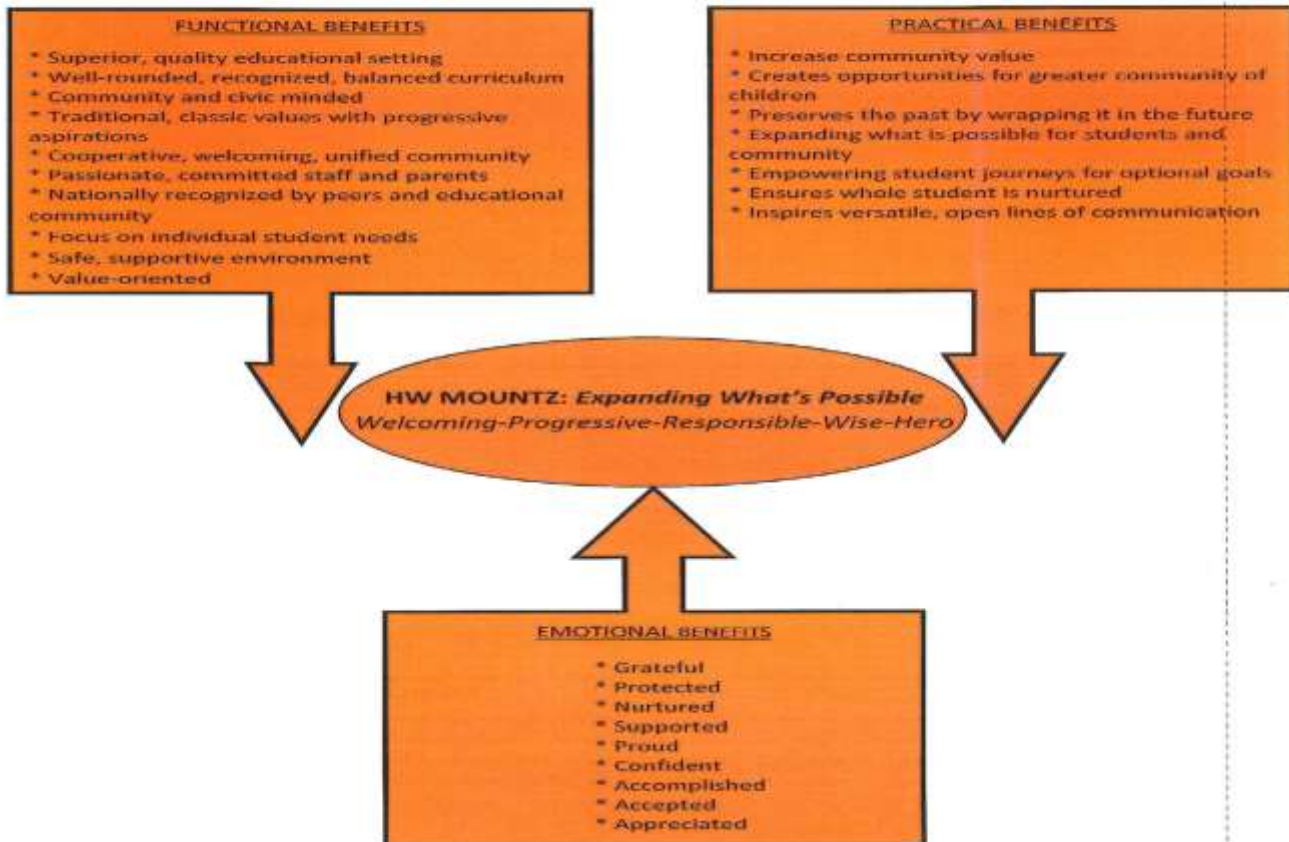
FUNCTIONAL BENEFITS

* Superior, quality educational setting
* Well-rounded, recognized, balanced curriculum
* Community and civic minded
* Traditional, classic values with progressive aspirations
* Cooperative, welcoming, unified community
* Passionate, committed staff and parents
* Nationally recognized by peers and educational community
* Focus on individual student needs
* Safe, supportive environment
* Value-oriented

PRACTICAL BENEFITS

* Increase community value
* Creates opportunities for greater community of children
* Preserves the past by wrapping it in the future
* Expanding what is possible for students and community
* Empowering student journeys for optional goals
* Ensures whole student is nurtured
* Inspires versatile, open lines of communication

HW MOUNTZ: *Expanding What's Possible*
*Welcoming-Progressive-Responsible-Wise-Hero*

EMOTIONAL BENEFITS

* Grateful
* Protected
* Nurtured
* Supported
* Proud
* Confident
* Accomplished
* Accepted
* Appreciated